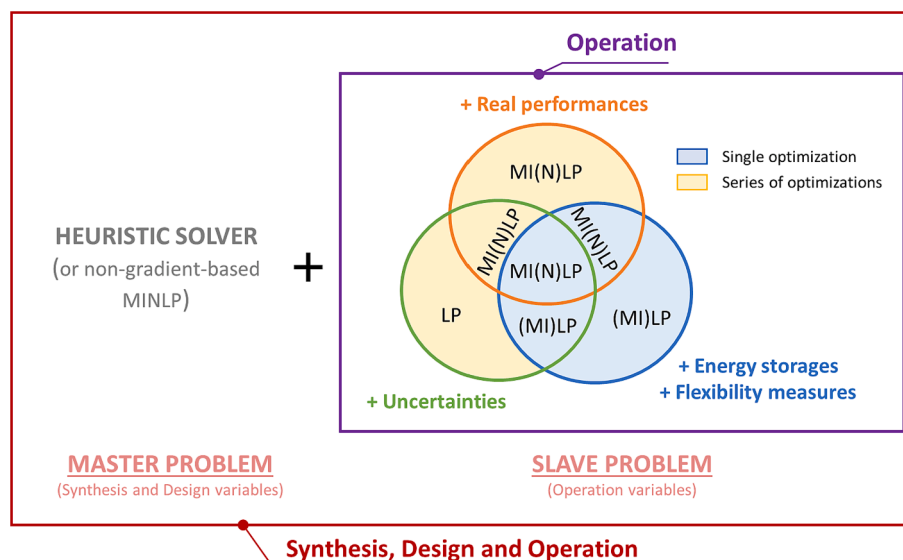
Operation

+ Real performances

Single optimization

Series of optimizations

MI(N)LP

MI(N)LP

MI(N)LP

MI(N)LP

HEURISTIC SOLVER (or non-gradient-based MINLP)

+

LP

(MI)LP

(MI)LP

+ Energy storages

+ Flexibility measures

+ Uncertainties

MASTER PROBLEM
(Synthesis and Design variables)

SLAVE PROBLEM
(Operation variables)

Synthesis, Design and Operation